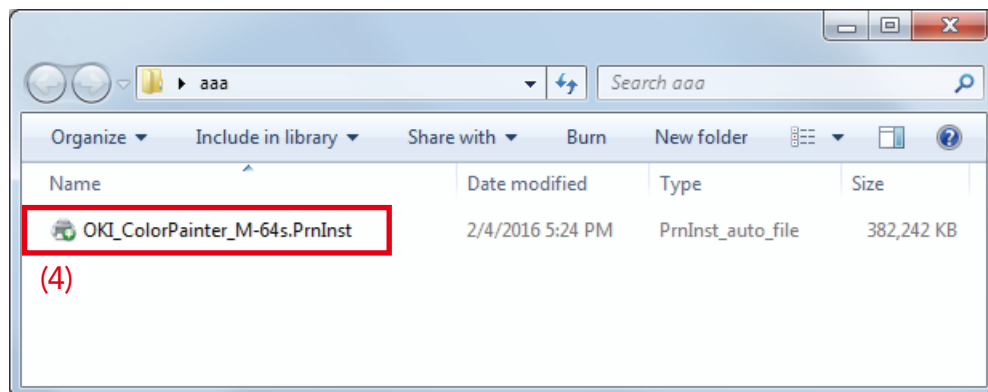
aaa

Search aaa

Organize ▾ Include in library ▾ Share with ▾ Burn New folder

| Name | Date modified | Type | Size |
|---|---|---|---|
| OKI_ColorPainter_M-64s.PrnInst | 2/4/2016 5:24 PM | PrnInst_auto_file | 382,242 KB |

(4)